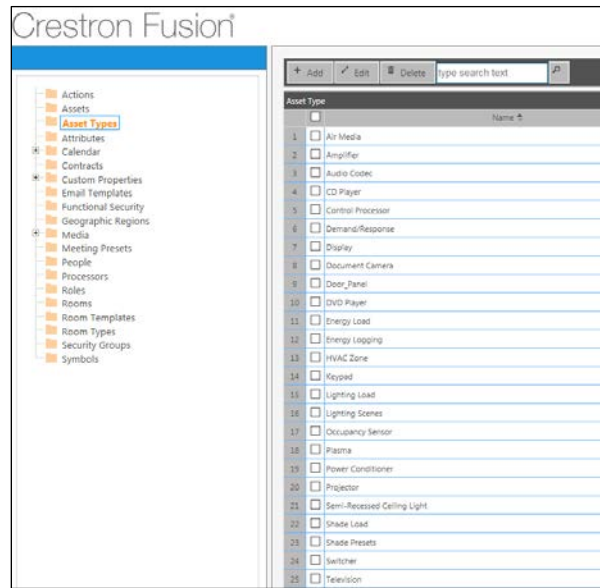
Crestron Fusion®

Actions
Assets
Asset Types
Attributes
Calendar
Contracts
Custom Properties
Email Templates
Functional Security
Geographic Regions
Media
Meeting Presets
People
Processors
Roles
Rooms
Room Templates
Room Types
Security Groups
Symbols

+ Add
Edit
Delete
type search text

Asset Type

| | | Name |
|---|---|---|
| 1 | ☐ | Air Media |
| 2 | ☐ | Amplifier |
| 3 | ☐ | Audio Codec |
| 4 | ☐ | CD Player |
| 5 | ☐ | Control Processor |
| 6 | ☐ | Demand/Response |
| 7 | ☐ | Display |
| 8 | ☐ | Document Camera |
| 9 | ☐ | Door_Panel |
| 10 | ☐ | DVD Player |
| 11 | ☐ | Energy Load |
| 12 | ☐ | Energy Logging |
| 13 | ☐ | HVAC Zone |
| 14 | ☐ | Keypad |
| 15 | ☐ | Lighting Load |
| 16 | ☐ | Lighting Scenes |
| 17 | ☐ | Occupancy Sensor |
| 18 | ☐ | Plasma |
| 19 | ☐ | Power Conditioner |
| 20 | ☐ | Projector |
| 21 | ☐ | Semi-Recessed Ceiling Light |
| 22 | ☐ | Shade Load |
| 23 | ☐ | Shade Presets |
| 24 | ☐ | Switcher |
| 25 | ☐ | Television |